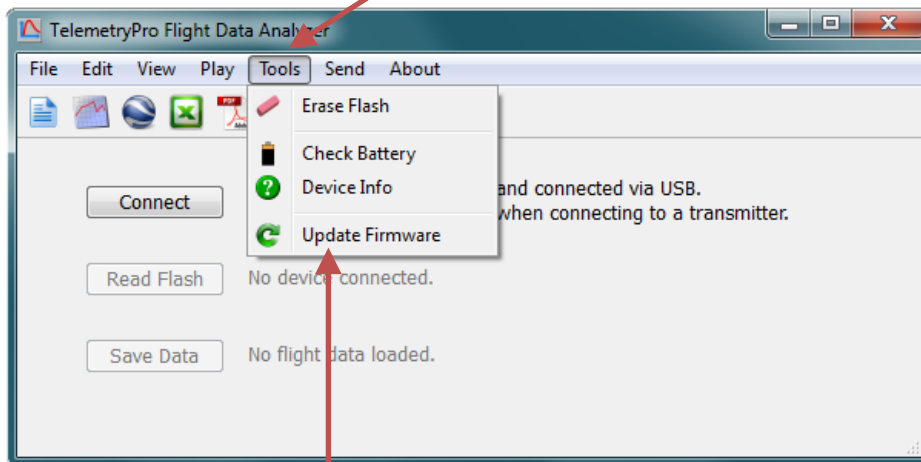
TelemetryPro Flight Data Analyzer

File Edit View Play Tools Send About

Erase Flash

Check Battery

Device Info

Update Firmware

Connect

and connected via USB.
when connecting to a transmitter.

Read Flash

No device connected.

Save Data

No flight data loaded.